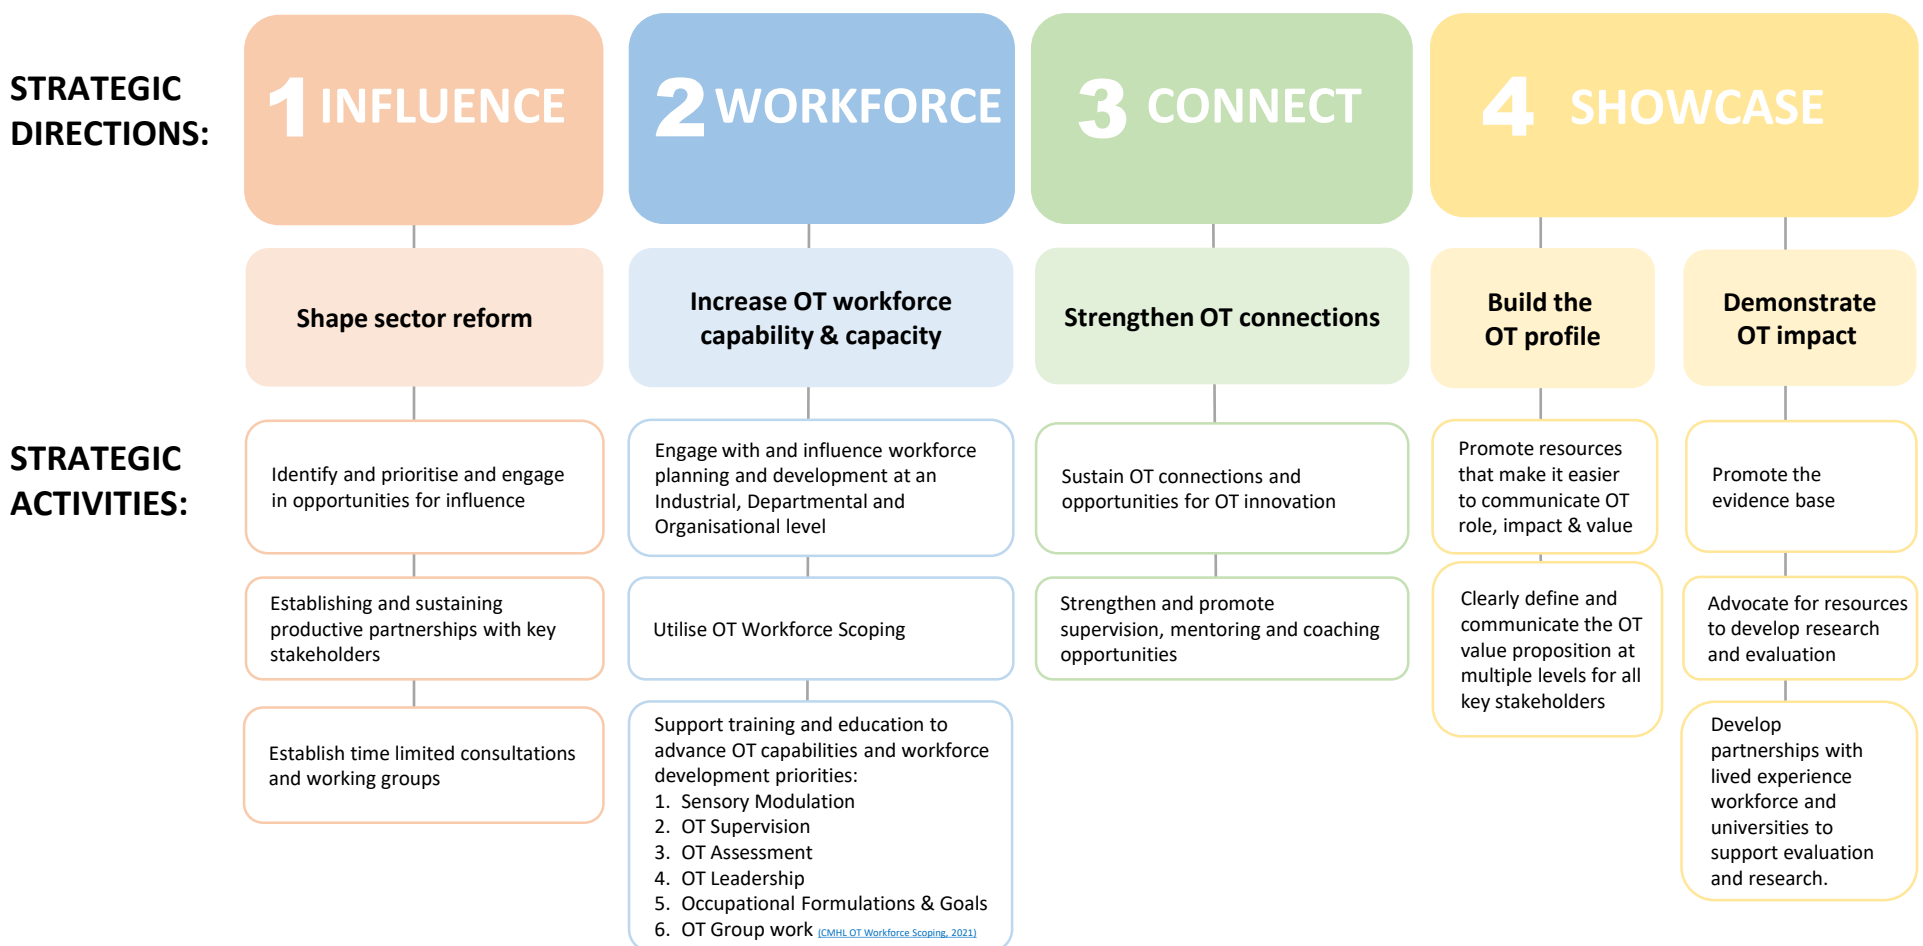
STRATEGIC DIRECTIONS:

1 INFLUENCE

2 WORKFORCE

3 CONNECT

4 SHOWCASE

Shape sector reform

Increase OT workforce capability & capacity

Strengthen OT connections

Build the OT profile

Demonstrate OT impact

STRATEGIC ACTIVITIES:

Identify and prioritise and engage in opportunities for influence

Establishing and sustaining productive partnerships with key stakeholders

Establish time limited consultations and working groups

Engage with and influence workforce planning and development at an Industrial, Departmental and Organisational level

Utilise OT Workforce Scoping

Support training and education to advance OT capabilities and workforce development priorities:
1. Sensory Modulation
2. OT Supervision
3. OT Assessment
4. OT Leadership
5. Occupational Formulations & Goals
6. OT Group work (CMHL OT Workforce Scoping, 2021)

Sustain OT connections and opportunities for OT innovation

Strengthen and promote supervision, mentoring and coaching opportunities

Promote resources that make it easier to communicate OT role, impact & value

Clearly define and communicate the OT value proposition at multiple levels for all key stakeholders

Promote the evidence base

Advocate for resources to develop research and evaluation

Develop partnerships with lived experience workforce and universities to support evaluation and research.